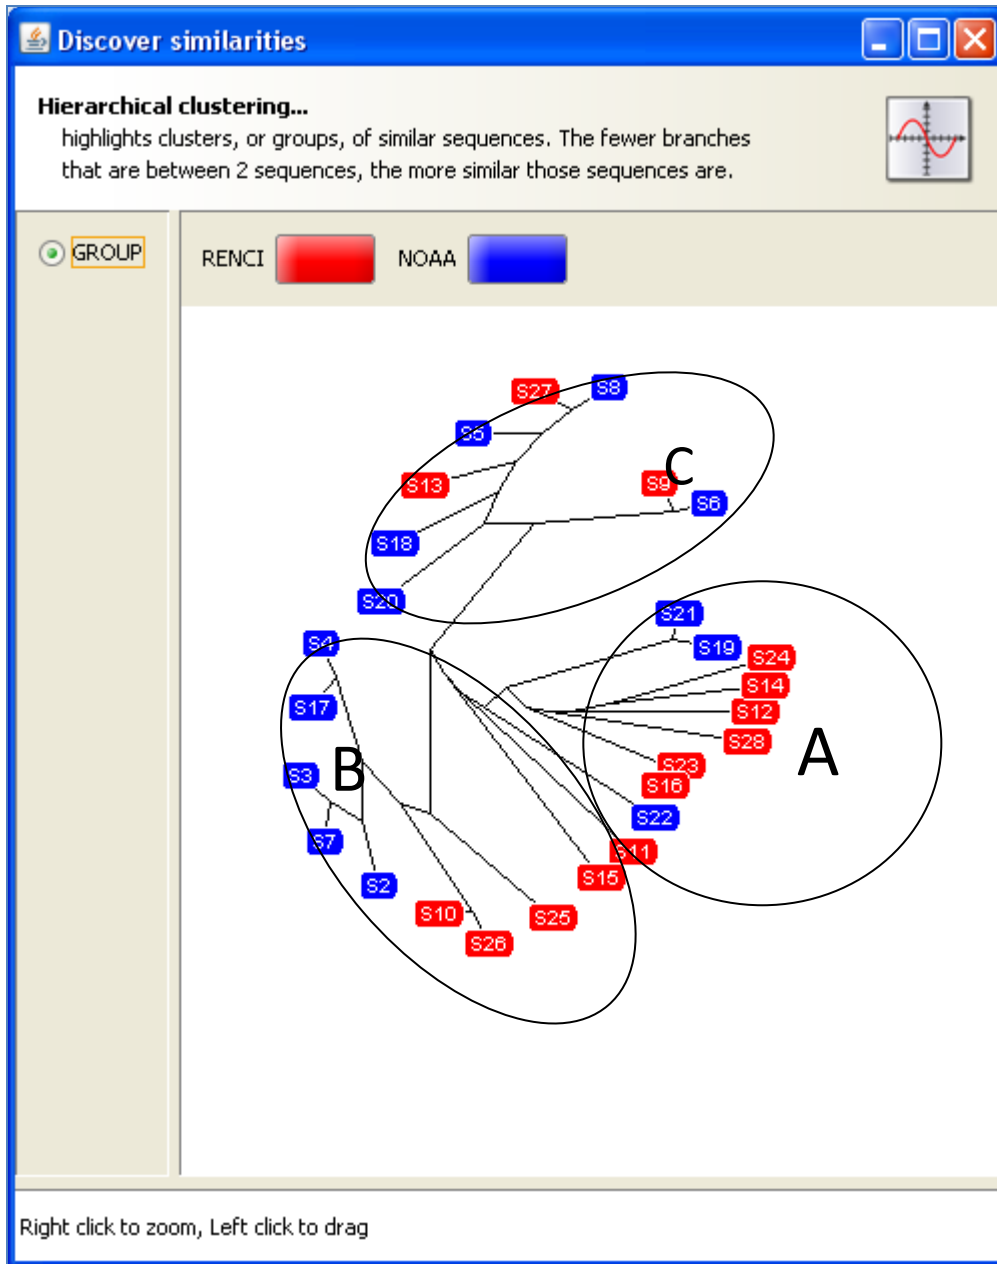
Discover similarities

Hierarchical clustering...
highlights clusters, or groups, of similar sequences. The fewer branches that are between 2 sequences, the more similar those sequences are.

GROUP

RENCI NOAA

S27 S8
S5
C
S13 S9
S6
S18
S20
S21
S4 S19
S24
S14
S17 S12
S28
B A
S3 S23
S16
S22
S7
S11
S15
S2
S10 S25
S26

Right click to zoom, Left click to drag